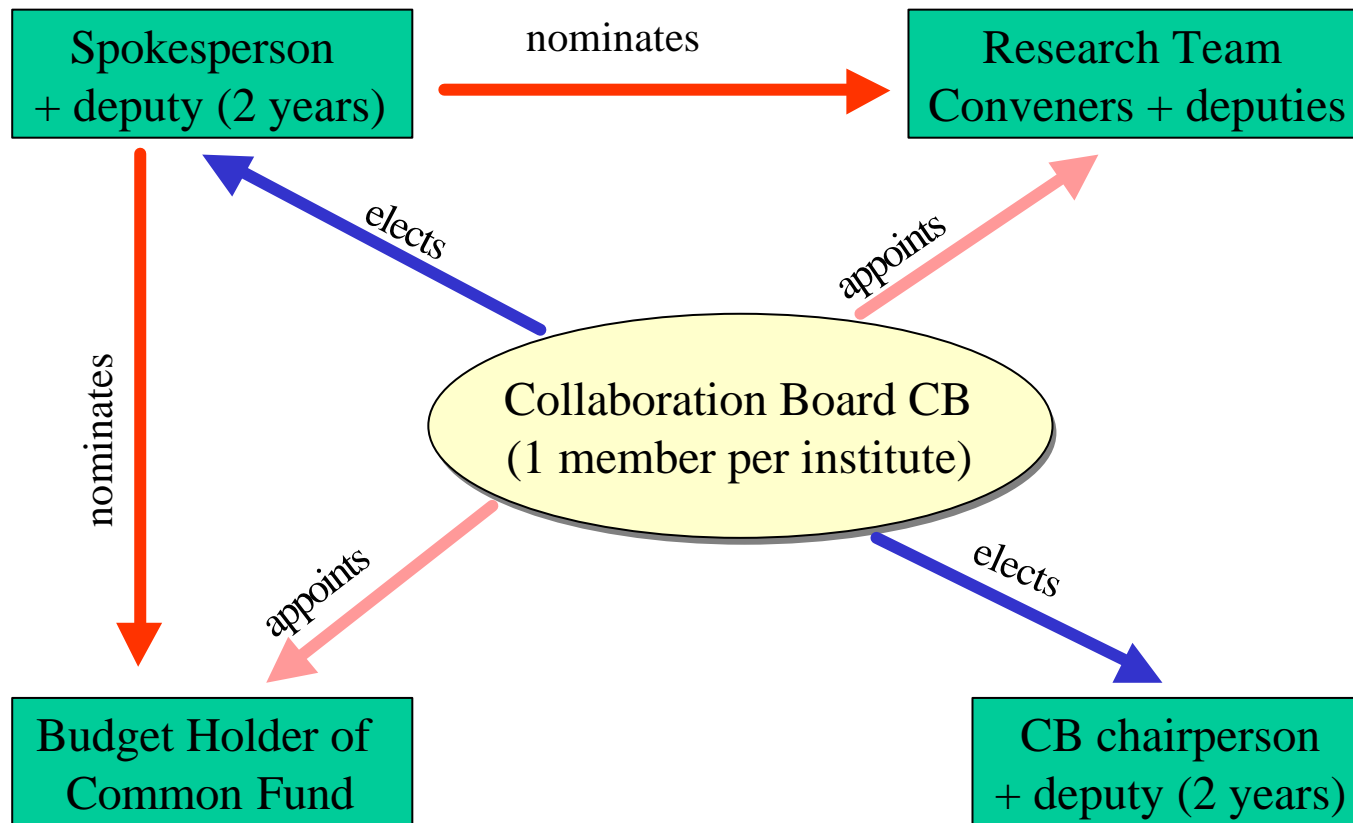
Spokesperson + deputy (2 years)

nominates

Research Team Conveners + deputies

elects

appoints

nominates

Collaboration Board CB (1 member per institute)

appoints

elects

Budget Holder of Common Fund

CB chairperson + deputy (2 years)